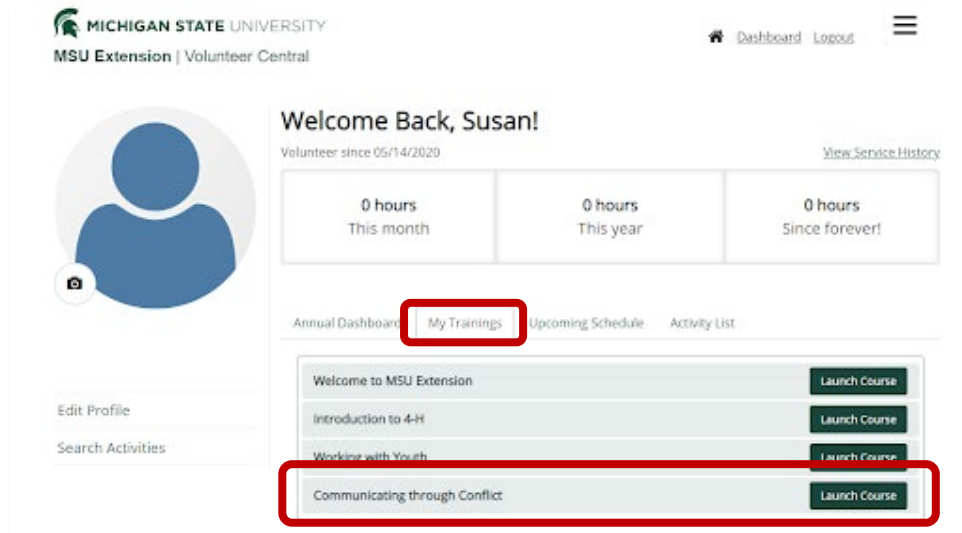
MICHIGAN STATE UNIVERSITY
MSU Extension | Volunteer Central

Dashboard Logout

Welcome Back, Susan!
Volunteer since 05/14/2020

View Service History

| 0 hours This month | 0 hours This year | 0 hours Since forever! |
|---|---|---|

Annual Dashboard My Trainings Upcoming Schedule Activity List

Welcome to MSU Extension Launch Course
Introduction to 4-H Launch Course
Working with Youth Launch Course
Communicating through Conflict Launch Course

Edit Profile
Search Activities